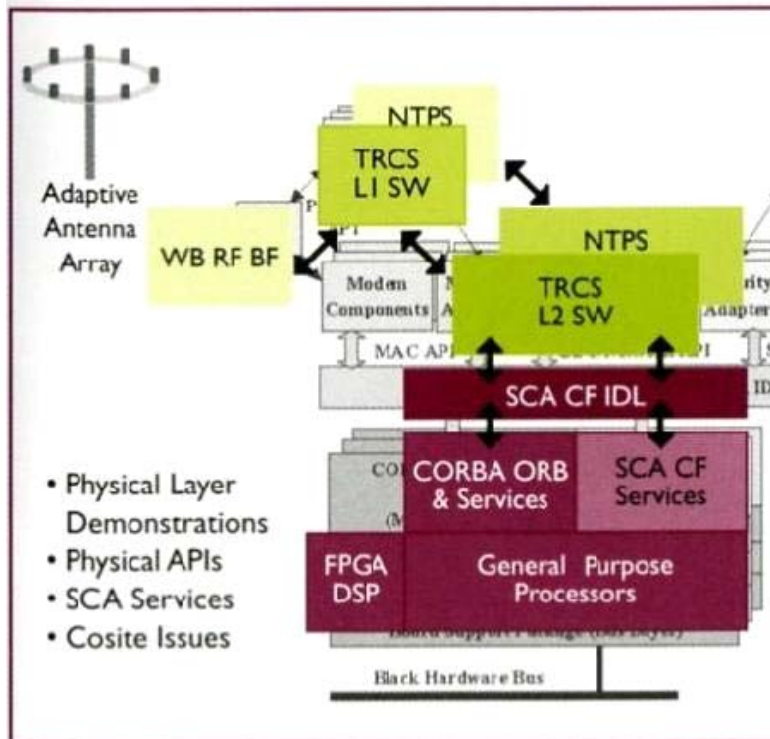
Adaptive Antenna Array

NTPS

TRCS
L1 SW

WB RF BF

P

PI

NTPS

Modem Components

N
A

TRCS
L2 SW

rity
Adapter

MAC API

PI

S

SCA CF IDL

ID

CO

(M

CORBA ORB
& Services

SCA CF
Services

FPGA
DSP

General Purpose
Processors

Board Support Package (Bus Layer)

Black Hardware Bus

• Physical Layer Demonstrations
• Physical APIs
• SCA Services
• Cosite Issues